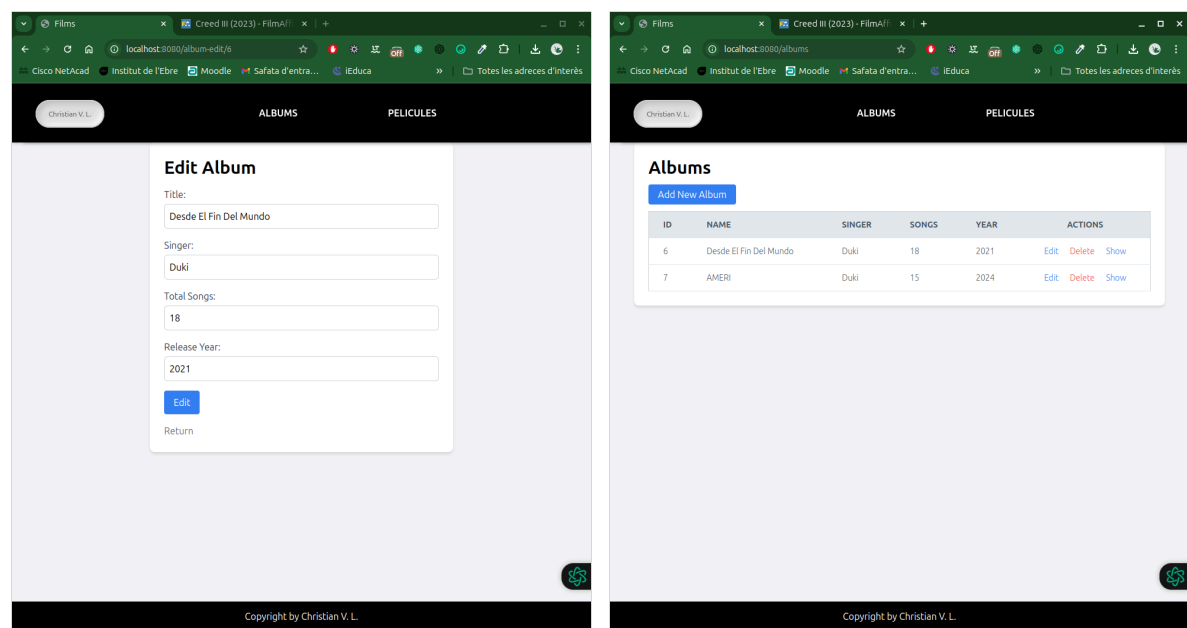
Films
Creed III (2023) - FilmAff
localhost:8080/album-edit/6
Cisco NetAcad  Institut de l'Ebre  Moodle  Safata d'entra...  iEduca  »  Totes les adreces d'interès

Christian V. L.
ALBUMS
PELICULES

Edit Album
Title:
Desde El Fin Del Mundo
Singer:
Duki
Total Songs:
18
Release Year:
2021
Edit
Return

Copyright by Christian V. L.

Films
Creed III (2023) - FilmAff
localhost:8080/albums
Cisco NetAcad  Institut de l'Ebre  Moodle  Safata d'entra...  iEduca  »  Totes les adreces d'interès

Christian V. L.
ALBUMS
PELICULES

Albums
Add New Album

| ID | NAME | SINGER | SONGS | YEAR | ACTIONS |
|---|---|---|---|---|---|
| 6 | Desde El Fin Del Mundo | Duki | 18 | 2021 | Edit Delete Show |
| 7 | AMERI | Duki | 15 | 2024 | Edit Delete Show |

Copyright by Christian V. L.